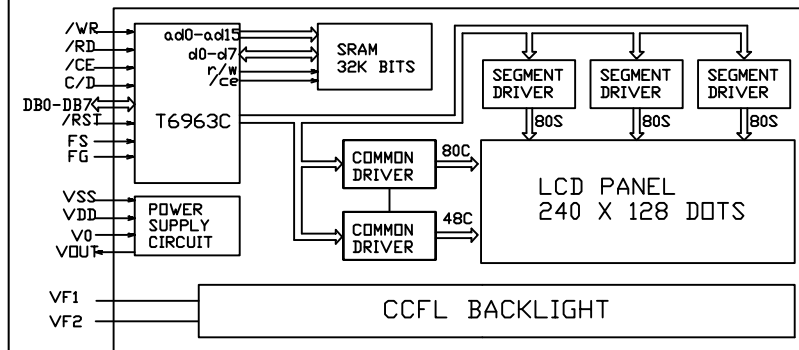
/WR
/RD
/CE
C/D
DB0-DB7
/RST
FS
FG

ad0-ad15
d0-d7
r/w
/ce
T6963C

SRAM
32K BITS

SEGMENT DRIVER
SEGMENT DRIVER
SEGMENT DRIVER
80S
80S
80S

COMMON DRIVER
80C
COMMON DRIVER
48C

LCD PANEL
240 X 128 DOTS

VSS
VDD
V0
VOUT
POWER SUPPLY CIRCUIT

VF1
VF2
CCFL BACKLIGHT